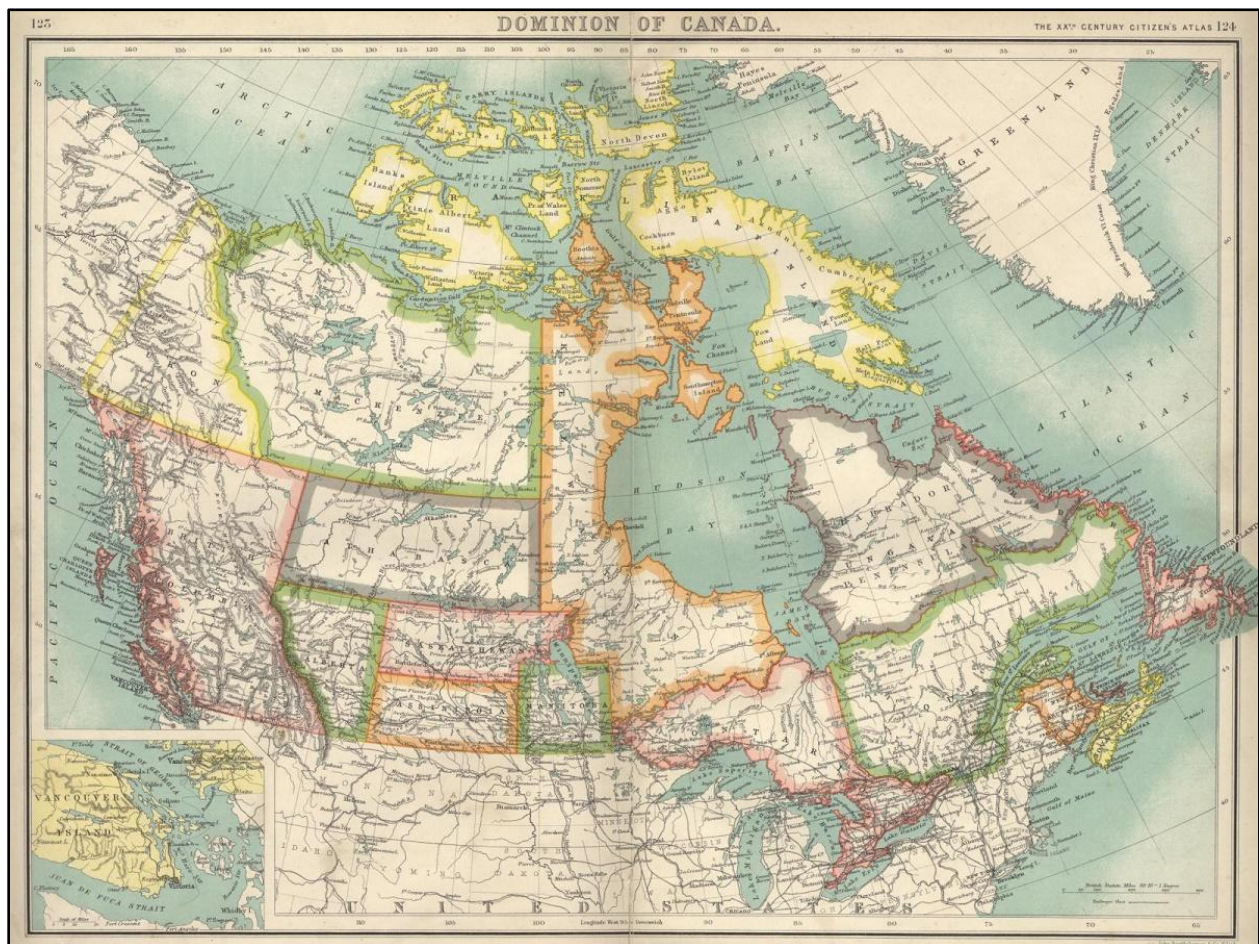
123

DOMINION OF CANADA.

THE XX$^{TH}$ CENTURY CITIZEN'S ATLAS 124

ARCTIC OCEAN

PARRY ISLANDS

North Devon

BAFFIN BAY

GREENLAND

Banks Island

Prince Albert Land

North Somerset

Prince of Wales Land

Cockburn Land

BAFFIN LAND

Cumberland

Boothia

Fox Channel

Southampton Island

Fox Land

HUDSON STRAIT

DAVIS STRAIT

ATLANTIC OCEAN

YUKON

MACKENZIE

HUDSON BAY

LABRADOR

UNGAVA

ATHABASCA

KEEWATIN

BRITISH COLUMBIA

ALBERTA

SASKATCHEWAN

ASSINIBOIA

MANITOBA

ONTARIO

QUEBEC

NEWFOUNDLAND

NOVA SCOTIA

PACIFIC OCEAN

DENMARK STRAIT

VANCOUVER ISLAND

STRAIT OF GEORGIA

JUAN DE FUCA STRAIT

Victoria

UNITED STATES

MONTANA

NORTH DAKOTA

MINNESOTA

IDAHO

WYOMING

SOUTH DAKOTA

Lake Superior

Gulf of Maine

Longitude West 100 Greenwich

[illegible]